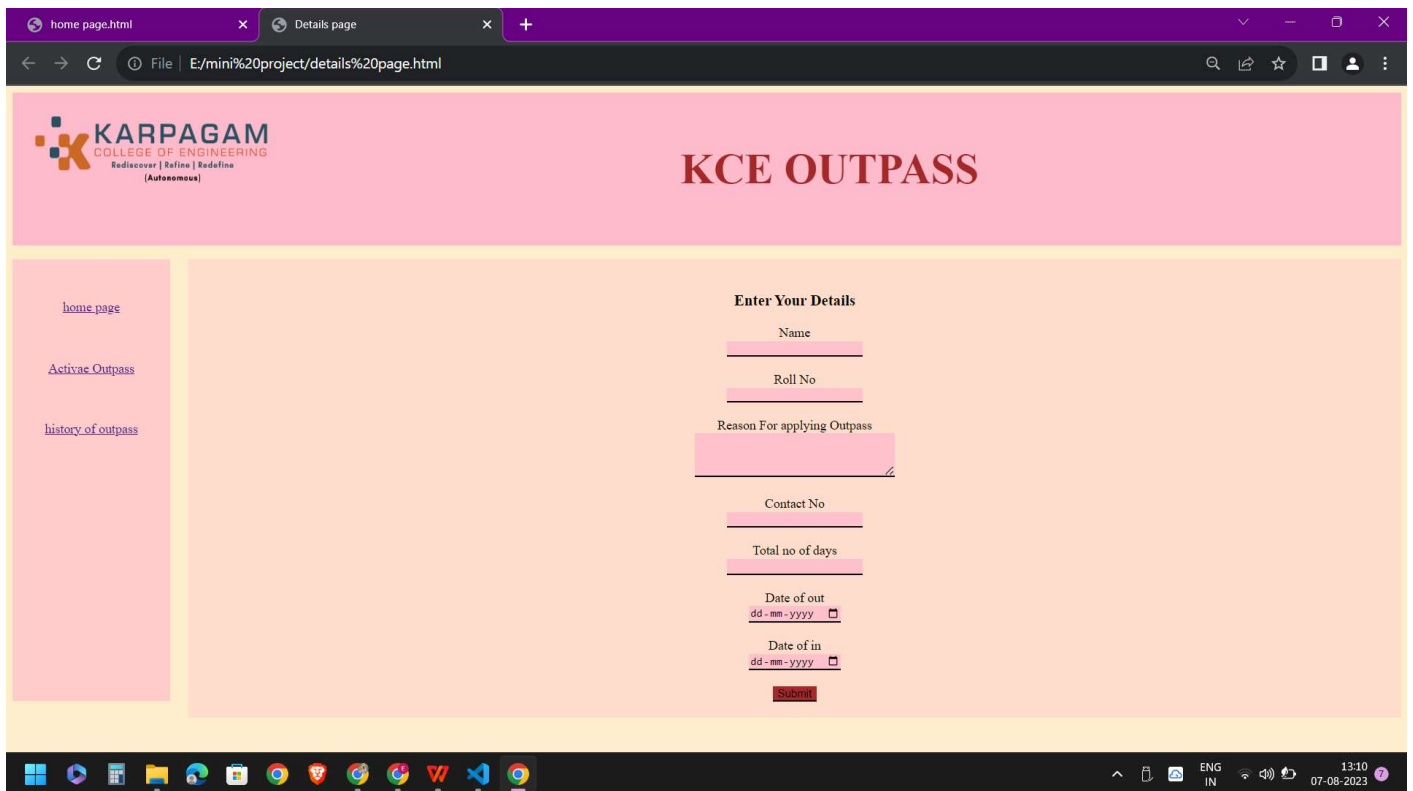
home page.html
Details page
File | E:/mini%20project/details%20page.html

KARPAGAM
COLLEGE OF ENGINEERING
Rediscover | Refine | Redefine
(Autonomous)

KCE OUTPASS

home page

Activae Outpass

history of outpass

Enter Your Details

Name

Roll No

Reason For applying Outpass

Contact No

Total no of days

Date of out
dd-mm-yyyy

Date of in
dd-mm-yyyy

Submit

ENG
IN
13:10
07-08-2023
7